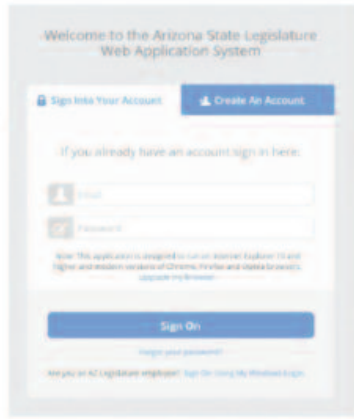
Welcome to the Arizona State Legislature Web Application System

Sign Into Your Account

Create An Account

If you already have an account sign in here:

Email

Password

Note: This application is designed to run on Internet Explorer 10 and higher and modern versions of Chrome, Firefox and Opera browsers. Upgrade my Browser

Sign On

Forgot your password?

Are you an AZ Legislature employee? Sign On Using My Windows Login